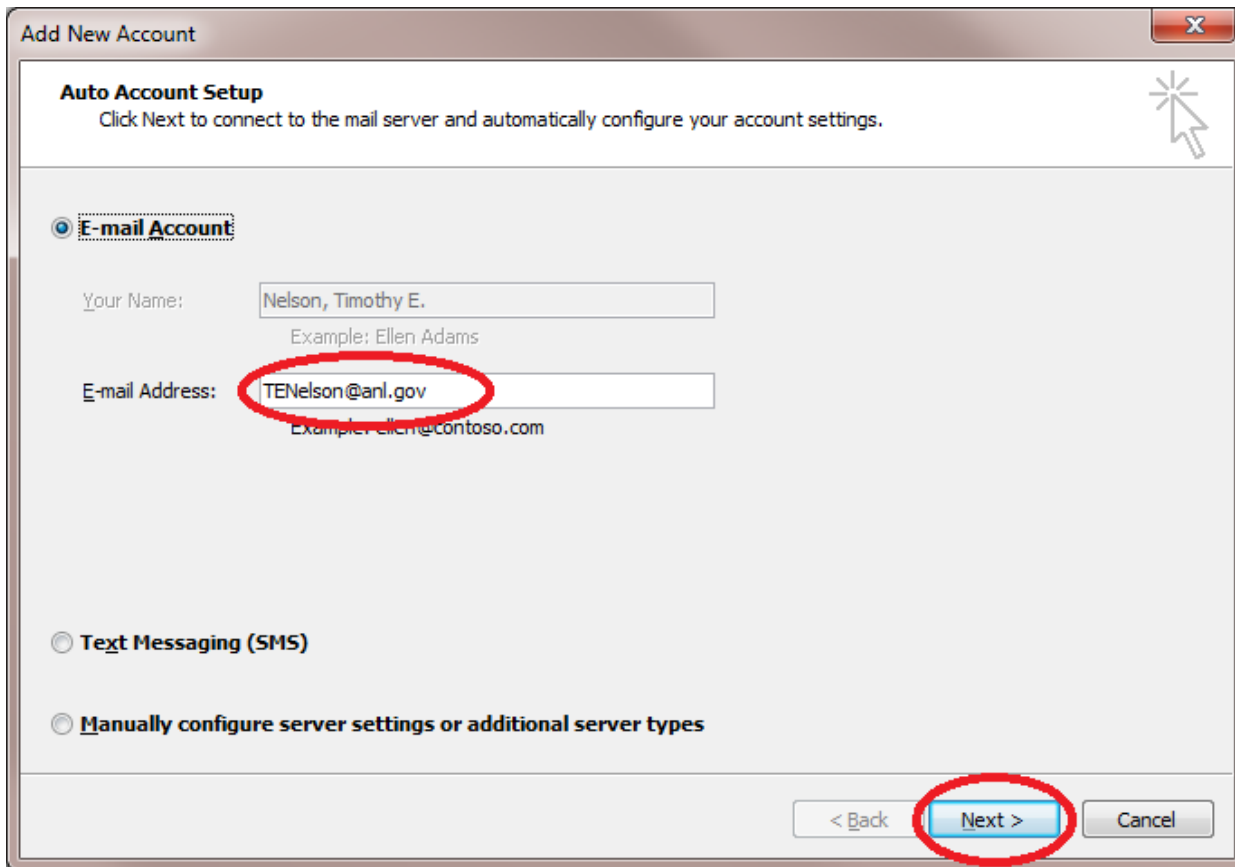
Add New Account

Auto Account Setup
Click Next to connect to the mail server and automatically configure your account settings.

E-mail Account

Your Name: Nelson, Timothy E.
Example: Ellen Adams

E-mail Address: TENelson@anl.gov
Example: ellen@contoso.com

Text Messaging (SMS)

Manually configure server settings or additional server types

< Back Next > Cancel